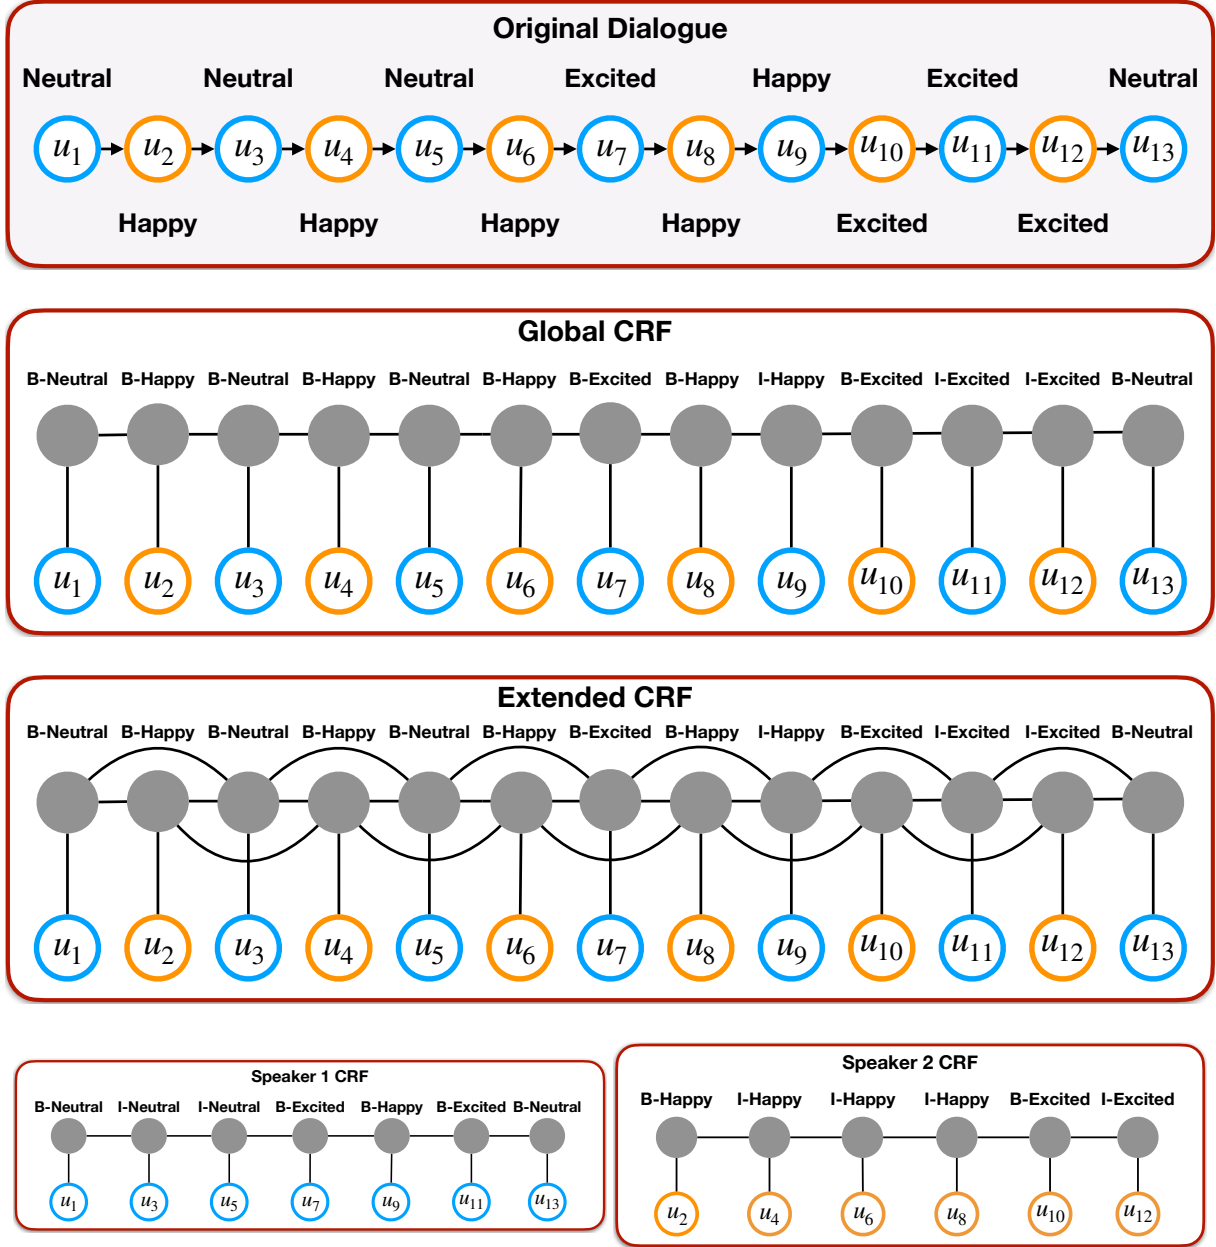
Original Dialogue

Neutral Neutral Neutral Excited Happy Excited Neutral

$u_1$ $u_2$ $u_3$ $u_4$ $u_5$ $u_6$ $u_7$ $u_8$ $u_9$ $u_{10}$ $u_{11}$ $u_{12}$ $u_{13}$

Happy Happy Happy Happy Excited Excited

Global CRF

B-Neutral B-Happy B-Neutral B-Happy B-Neutral B-Happy B-Excited B-Happy I-Happy B-Excited I-Excited I-Excited B-Neutral

$u_1$ $u_2$ $u_3$ $u_4$ $u_5$ $u_6$ $u_7$ $u_8$ $u_9$ $u_{10}$ $u_{11}$ $u_{12}$ $u_{13}$

Extended CRF

B-Neutral B-Happy B-Neutral B-Happy B-Neutral B-Happy B-Excited B-Happy I-Happy B-Excited I-Excited I-Excited B-Neutral

$u_1$ $u_2$ $u_3$ $u_4$ $u_5$ $u_6$ $u_7$ $u_8$ $u_9$ $u_{10}$ $u_{11}$ $u_{12}$ $u_{13}$

Speaker 1 CRF

B-Neutral I-Neutral I-Neutral B-Excited B-Happy B-Excited B-Neutral

$u_1$ $u_3$ $u_5$ $u_7$ $u_9$ $u_{11}$ $u_{13}$

Speaker 2 CRF

B-Happy I-Happy I-Happy I-Happy B-Excited I-Excited

$u_2$ $u_4$ $u_6$ $u_8$ $u_{10}$ $u_{12}$